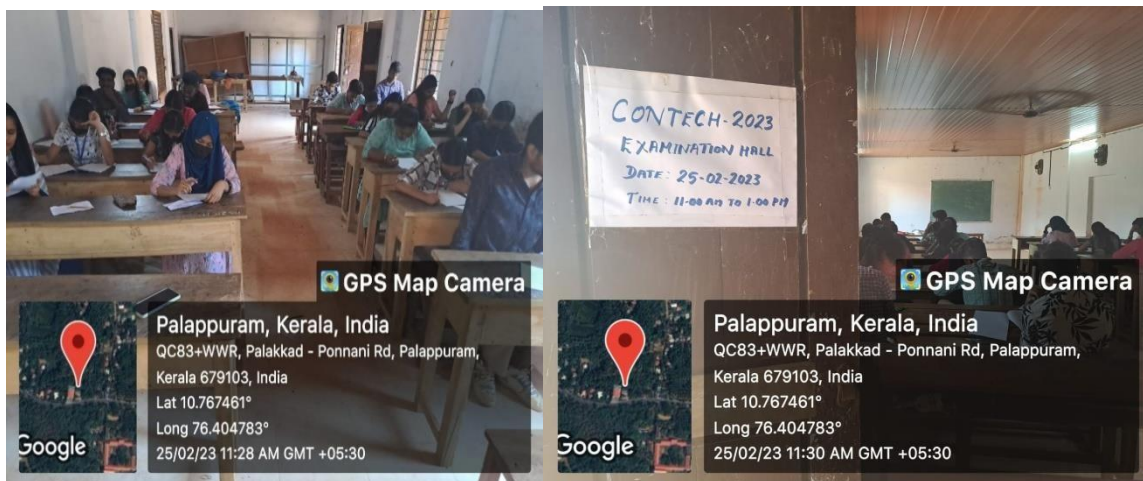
GPS Map Camera

Palappuram, Kerala, India
QC83+WWR, Palakkad - Ponnani Rd, Palappuram, Kerala 679103, India
Lat 10.767461°
Long 76.404783°
25/02/23 11:28 AM GMT +05:30

Google

CONTECH-2023
EXAMINATION HALL
DATE: 25-02-2023
TIME: 11-00 AM TO 1-00 PM

GPS Map Camera

Palappuram, Kerala, India
QC83+WWR, Palakkad - Ponnani Rd, Palappuram, Kerala 679103, India
Lat 10.767461°
Long 76.404783°
25/02/23 11:30 AM GMT +05:30

Google